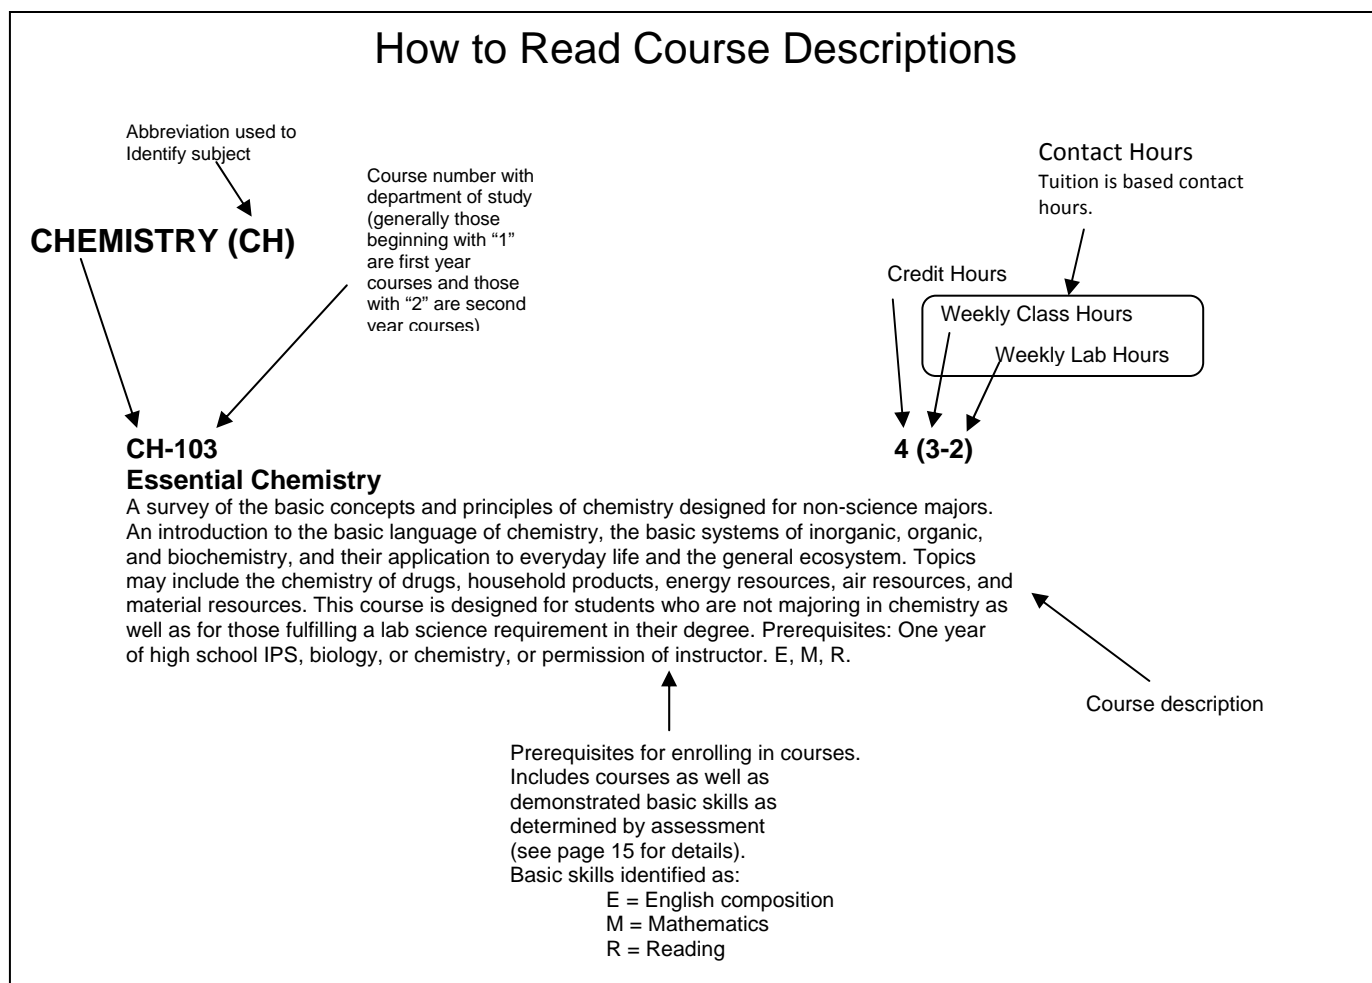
How to Read Course Descriptions

Abbreviation used to Identify subject

Course number with department of study (generally those beginning with "1" are first year courses and those with "2" are second year courses)

Contact Hours
Tuition is based contact hours.

CHEMISTRY (CH)

Credit Hours

Weekly Class Hours

Weekly Lab Hours

CH-103
Essential Chemistry

4 (3-2)

A survey of the basic concepts and principles of chemistry designed for non-science majors. An introduction to the basic language of chemistry, the basic systems of inorganic, organic, and biochemistry, and their application to everyday life and the general ecosystem. Topics may include the chemistry of drugs, household products, energy resources, air resources, and material resources. This course is designed for students who are not majoring in chemistry as well as for those fulfilling a lab science requirement in their degree. Prerequisites: One year of high school IPS, biology, or chemistry, or permission of instructor. E, M, R.

Course description

Prerequisites for enrolling in courses. Includes courses as well as demonstrated basic skills as determined by assessment (see page 15 for details).
Basic skills identified as:
E = English composition
M = Mathematics
R = Reading